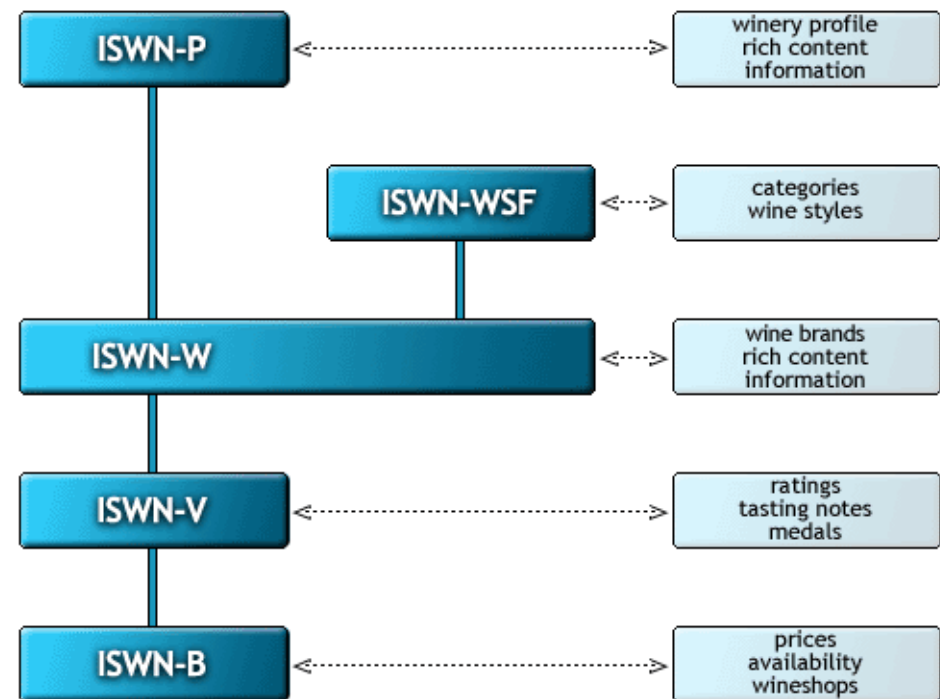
ISWN-P

winery profile
rich content
information

ISWN-WSF

categories
wine styles

ISWN-W

wine brands
rich content
information

ISWN-V

ratings
tasting notes
medals

ISWN-B

prices
availability
wineshops